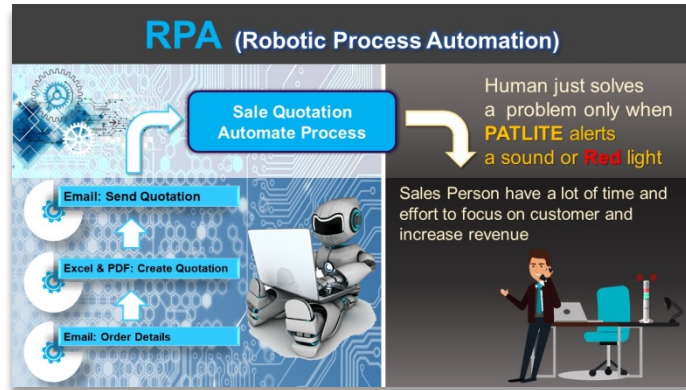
RPA (Robotic Process Automation)

Sale Quotation Automate Process

Human just solves a problem only when PATLITE alerts a sound or Red light

Email: Send Quotation

Excel & PDF: Create Quotation

Email: Order Details

Sales Person have a lot of time and effort to focus on customer and increase revenue